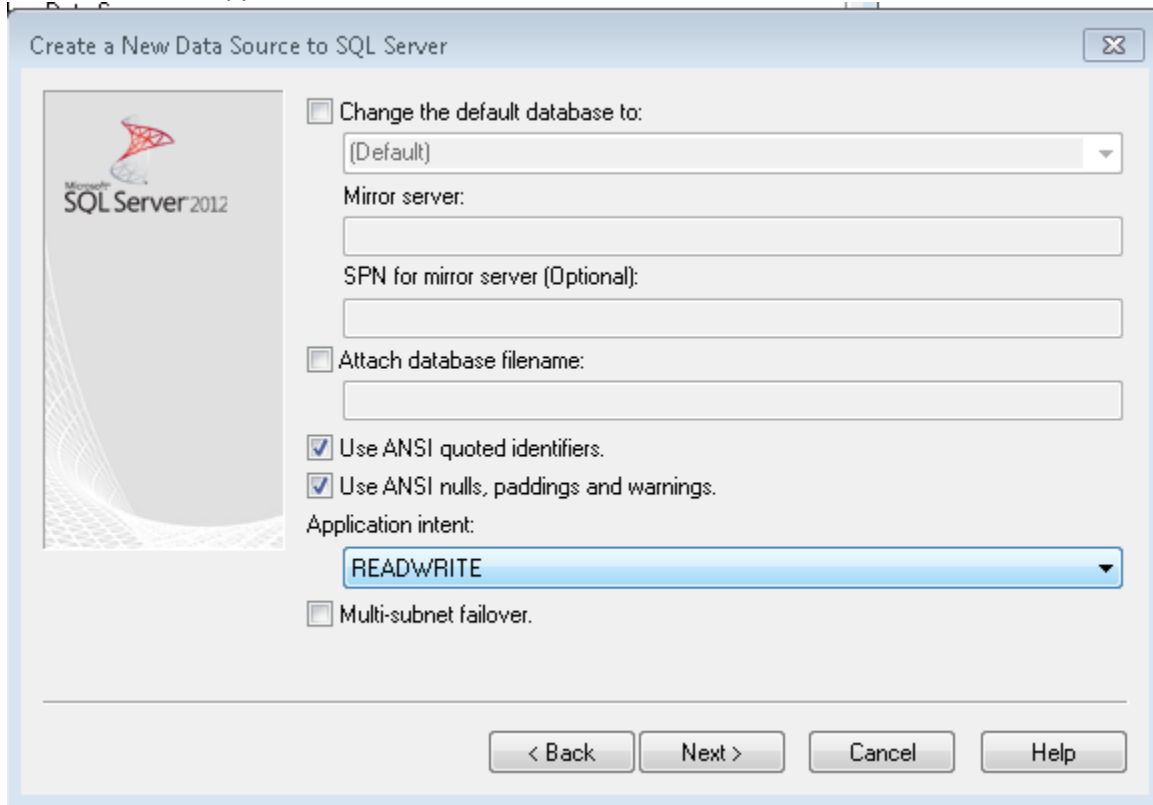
Create a New Data Source to SQL Server

Microsoft SQL Server 2012

Change the default database to:

(Default)

Mirror server:

SPN for mirror server (Optional):

Attach database filename:

Use ANSI quoted identifiers.

Use ANSI nulls, paddings and warnings.

Application intent:

READWRITE

Multi-subnet failover.

< Back Next > Cancel Help